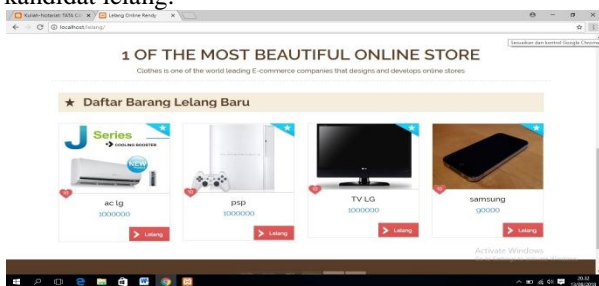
kandidat lelang.

Kuliah-historati TATA C... × Lelang Online Rendy ×

localhost/lelang/

Sesuaikan dan kontrol Google Chrome

1 OF THE MOST BEAUTIFUL ONLINE STORE

Clothes is one of the world leading E-commerce companies that designs and develops online stores

★ Daftar Barang Lelang Baru

J Series
COOLING BOOSTER
NEW

ac lg
1000000
Lelang

psp
1000000
Lelang

TV LG
1000000
Lelang

samsung
90000
Lelang

Activate Windows

20.32
13/08/2018